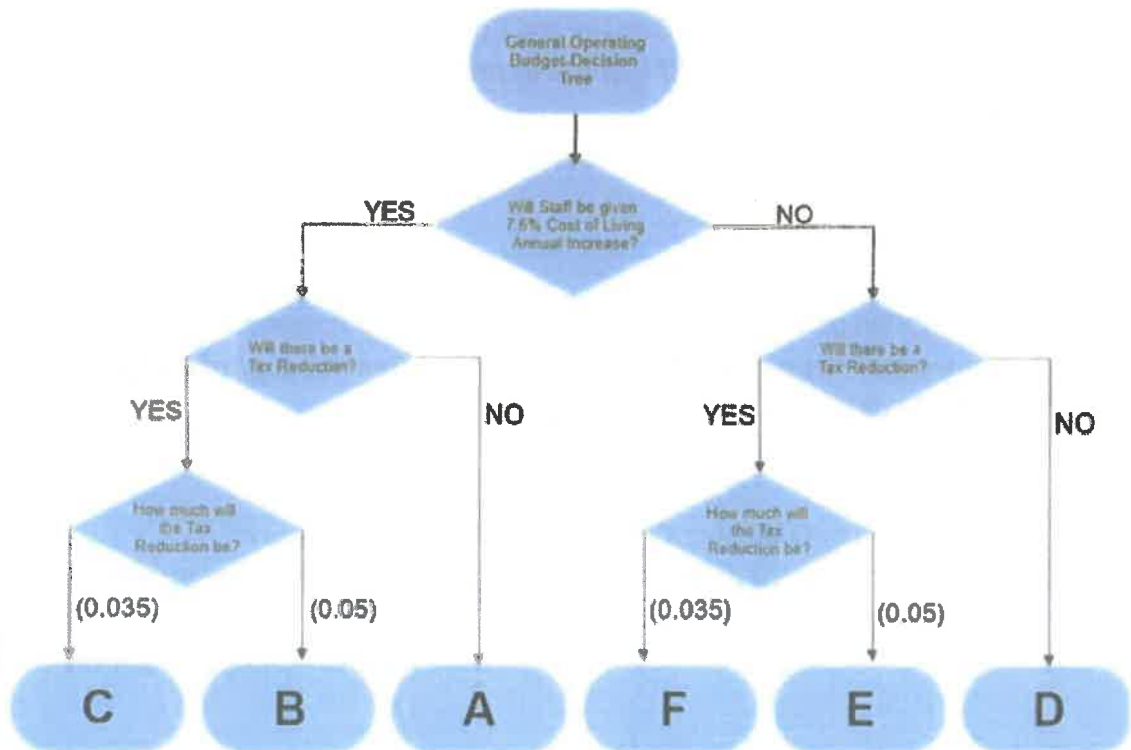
General Operating Budget-Decision Tree

Will Staff be given 7.5% Cost of Living Annual Increase?

YES

NO

Will there be a Tax Reduction?

YES

NO

How much will the Tax Reduction be?

(0.035)

(0.05)

Will there be a Tax Reduction?

YES

NO

How much will the Tax Reduction be?

(0.035)

(0.05)

C

B

A

F

E

D